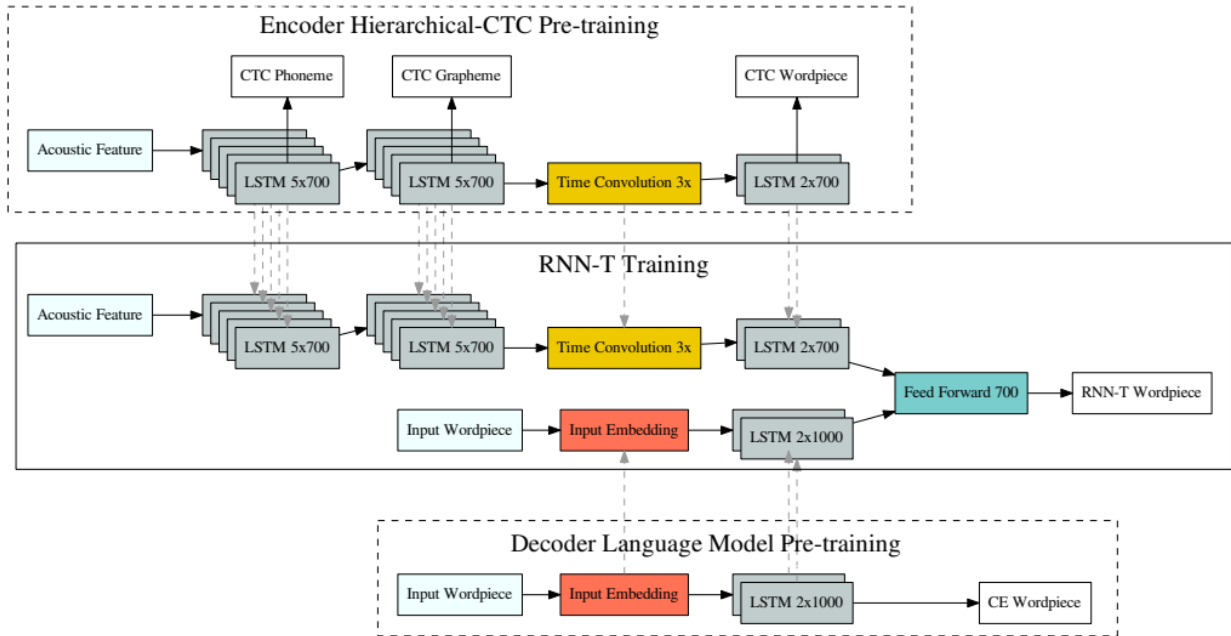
Encoder Hierarchical-CTC Pre-training

CTC Phoneme

CTC Grapheme

CTC Wordpiece

Acoustic Feature

LSTM 5x700

LSTM 5x700

Time Convolution 3x

LSTM 2x700

RNN-T Training

Acoustic Feature

LSTM 5x700

LSTM 5x700

Time Convolution 3x

LSTM 2x700

Feed Forward 700

RNN-T Wordpiece

Input Wordpiece

Input Embedding

LSTM 2x1000

Decoder Language Model Pre-training

Input Wordpiece

Input Embedding

LSTM 2x1000

CE Wordpiece